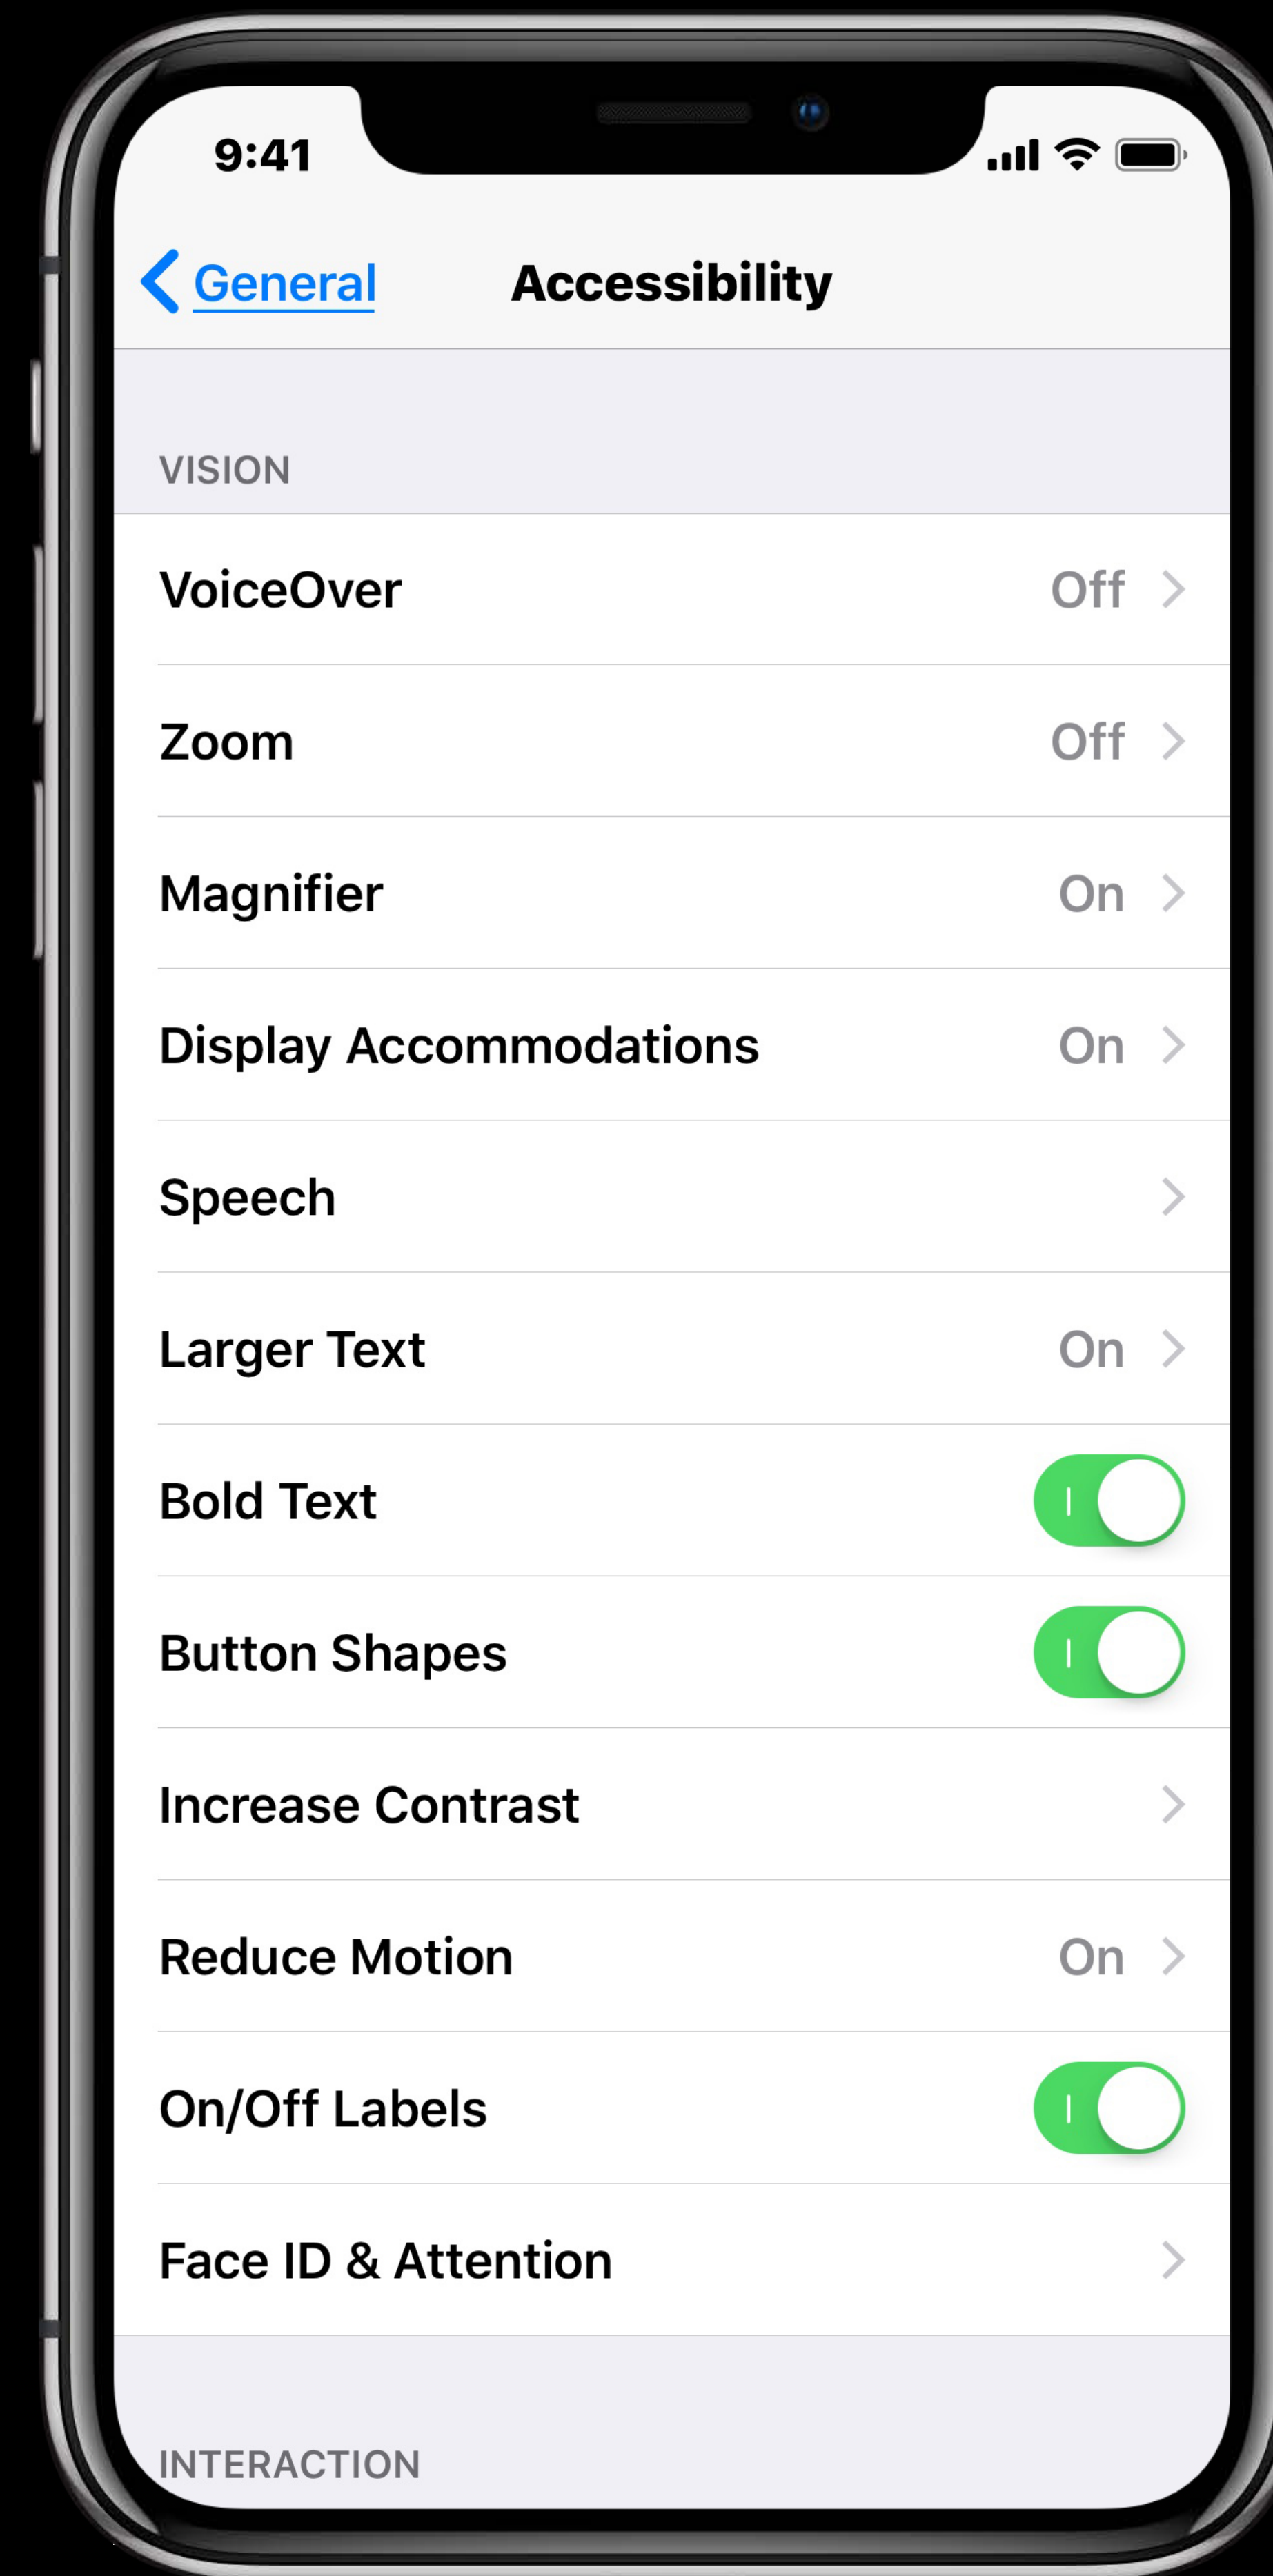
9:41

General Accessibility

VISION

VoiceOver Off

Zoom Off

Magnifier On

Display Accommodations On

Speech

Larger Text On

Bold Text

Button Shapes

Increase Contrast

Reduce Motion On

On/Off Labels

Face ID & Attention

INTERACTION